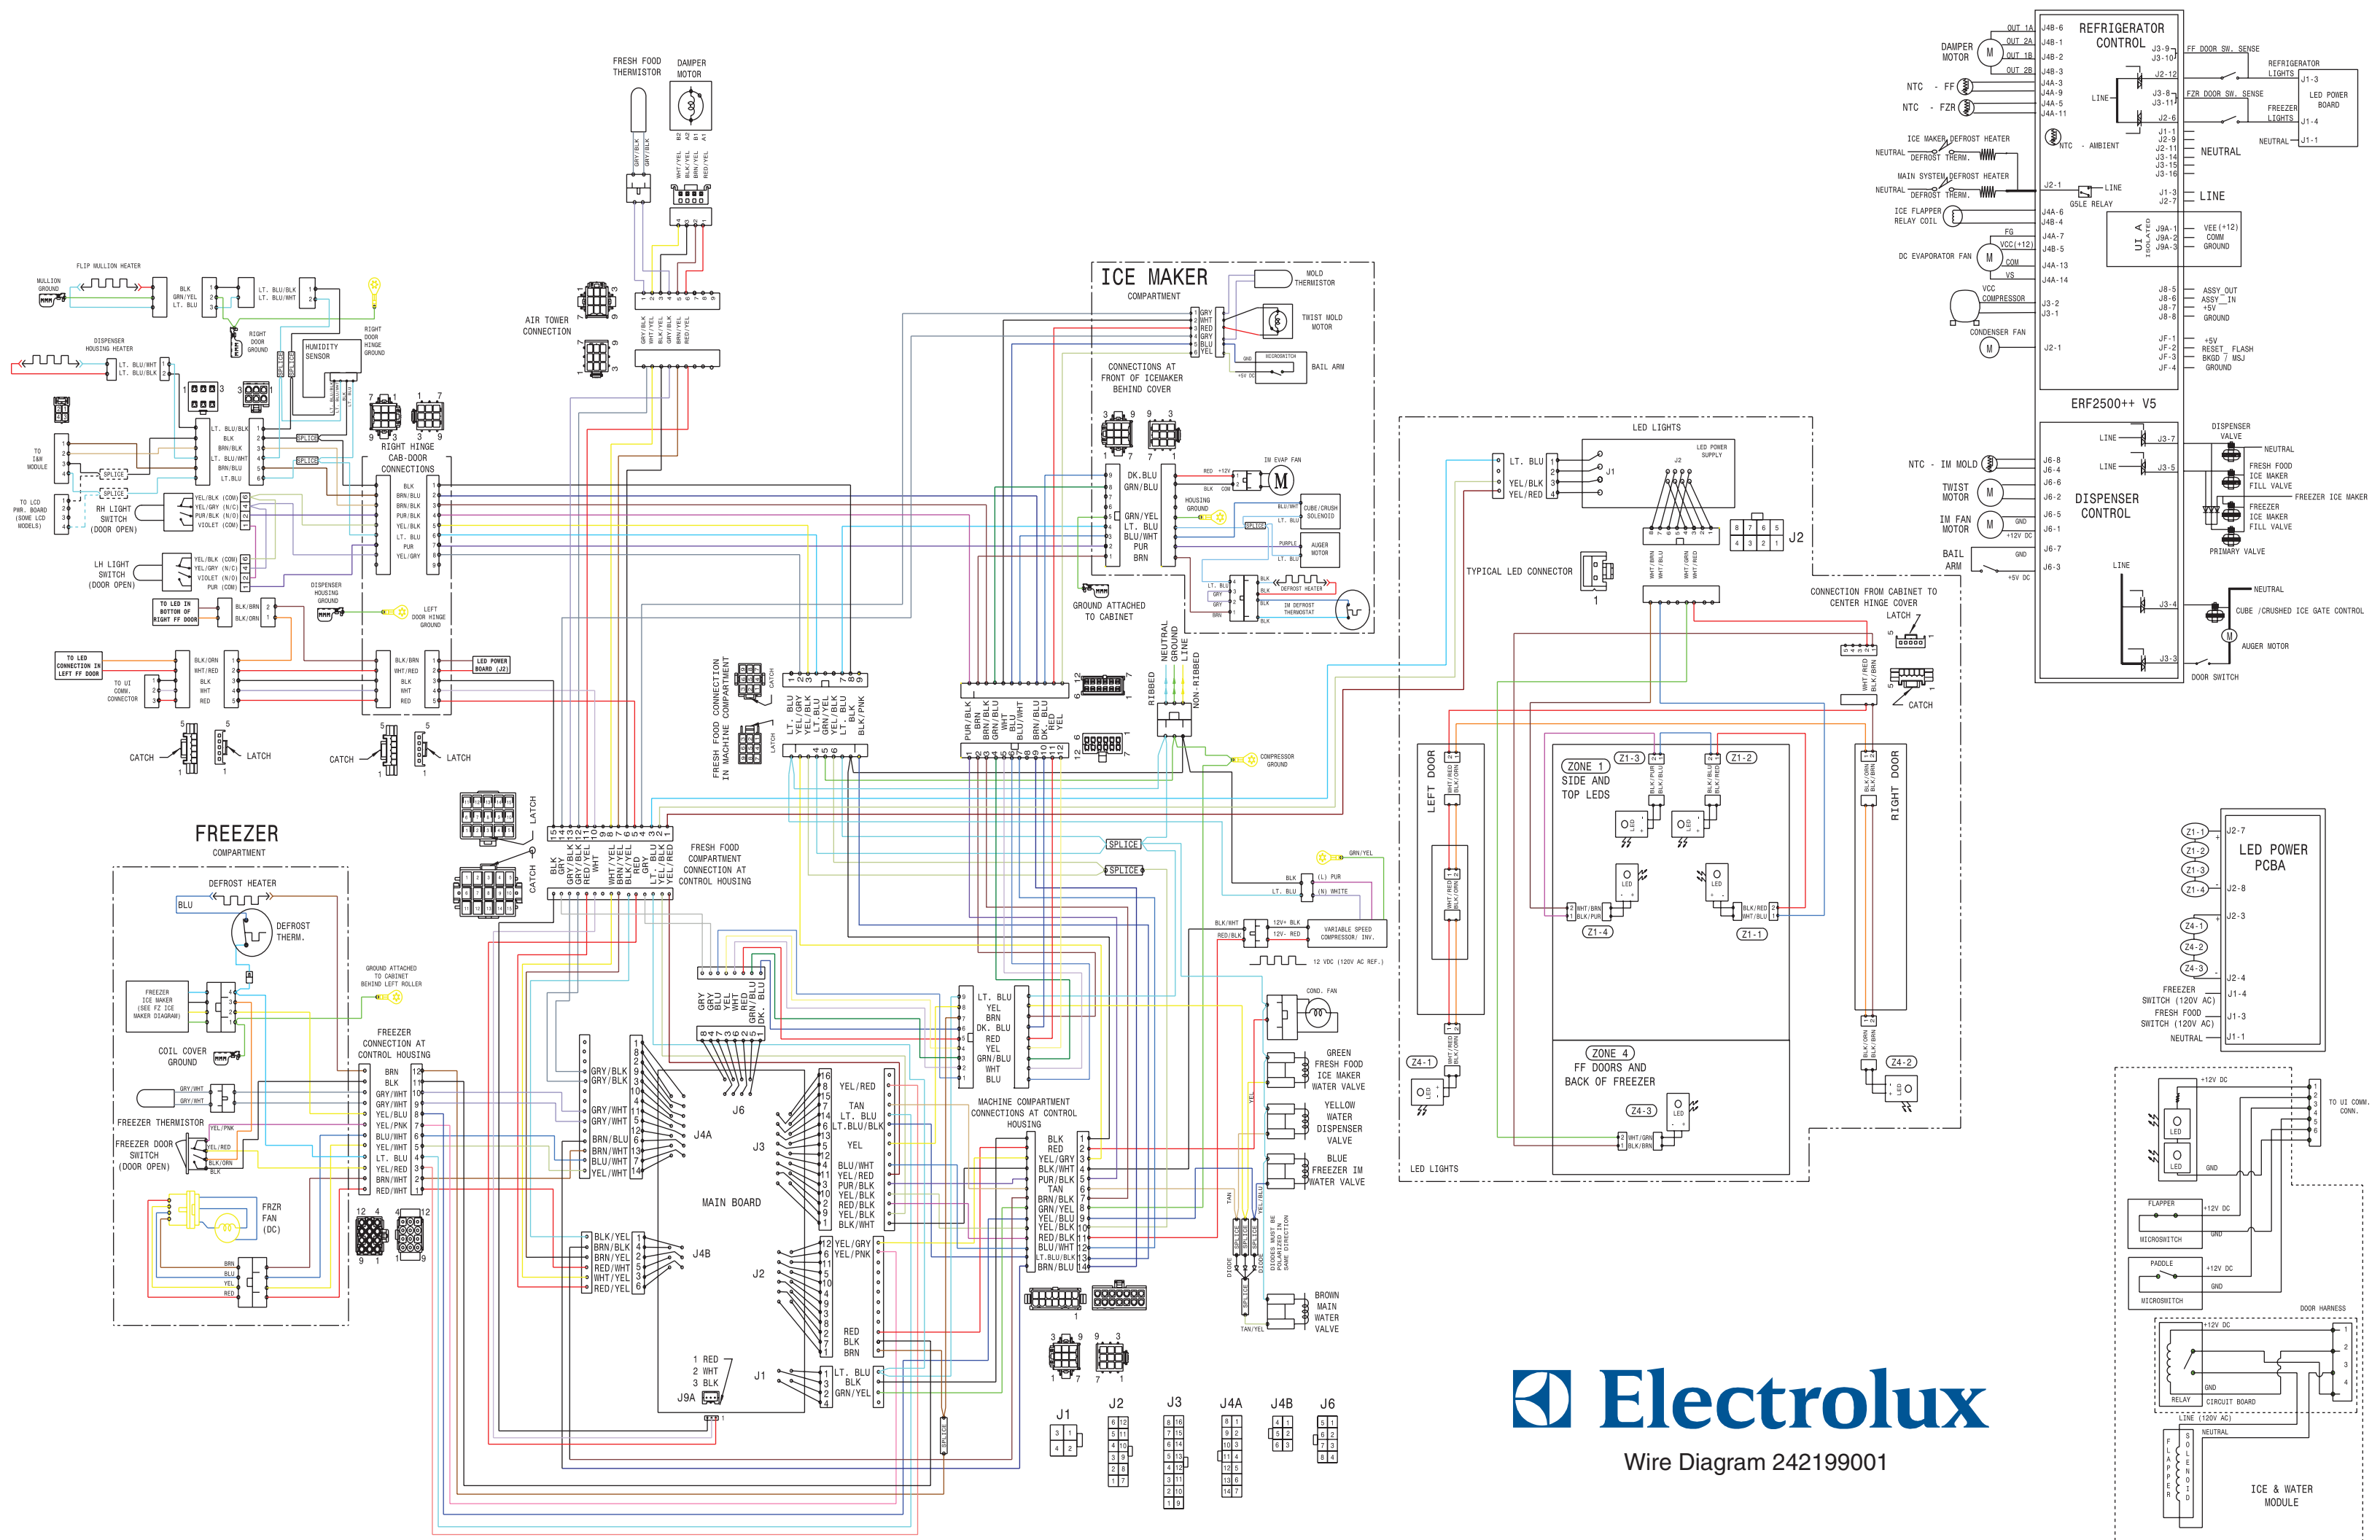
REFRIGERATOR CONTROL

DAMPER MOTOR
OUT 1A J4B-6
OUT 2A J4B-1
OUT 1B J4B-2
OUT 2B J4B-3
NTC - FF J4A-3
J4A-9
NTC - FZR J4A-5
J4A-11
J3-9
J3-10 FF DOOR SW. SENSE
J2-12
LINE
J3-8
J3-11 FZR DOOR SW. SENSE
J2-6
REFRIGERATOR LIGHTS
J1-3
LED POWER BOARD
FREEZER LIGHTS
J1-4
NEUTRAL J1-1
ICE MAKER DEFROST HEATER
NEUTRAL DEFROST THERM.
NTC - AMBIENT
J1-1 J2-9 J2-11 J3-14 J3-15 J3-16
NEUTRAL
MAIN SYSTEM DEFROST HEATER
NEUTRAL DEFROST THERM.
J2-1
LINE
G5LE RELAY
J1-3 J2-7
LINE
ICE FLAPPER RELAY COIL
J4A-6 J4B-4
UI A ISOLATED
J9A-1 J9A-2 J9A-3
VEE (+12) COMM GROUND
FG
VCC(+12)
J4A-7 J4B-5
DC EVAPORATOR FAN
COM
VS
J4A-13 J4A-14
VCC COMPRESSOR
J3-2 J3-1
CONDENSER FAN
J2-1
J8-5 J8-6 J8-7 J8-8
ASSY_OUT ASSY_IN +5V GROUND
JF-1 JF-2 JF-3 JF-4
+5V RESET, FLASH BKGD / MSJ GROUND
ERF2500++ V5

DISPENSER VALVE
LINE J3-7
NEUTRAL
LINE J3-5
FRESH FOOD ICE MAKER FILL VALVE
FREEZER ICE MAKER
FREEZER ICE MAKER FILL VALVE
PRIMARY VALVE
NTC - IM MOLD J6-8 J6-4
TWIST MOTOR J6-6 J6-2
DISPENSER CONTROL
IM FAN MOTOR J6-5 J6-1 GND +12V DC
BAIL ARM GND J6-7 +5V DC J6-3
LINE
NEUTRAL
J3-4 CUBE /CRUSHED ICE GATE CONTROL
AUGER MOTOR
J3-3
DOOR SWITCH

FRESH FOOD THERMISTOR
DAMPER MOTOR
GRY/BLK GRY/BLK
B2 A2 B1 A1
WHT/YEL BLK/YEL BRN/YEL RED/YEL
AIR TOWER CONNECTION
GRY/BLK WHT/YEL BLK/YEL GRY/BLK BRN/YEL RED/YEL

ICE MAKER
COMPARTMENT
MOLD THERMISTOR
GRY WHT RED GRY BLU YEL
TWIST MOLD MOTOR
MICROSWITCH
BAIL ARM
CONNECTIONS AT FRONT OF ICEMAKER BEHIND COVER
DK.BLU GRN/BLU
GRN/YEL LT. BLU BLU/WHT PUR BRN
IM EVAP FAN
RED +12V
BLK COM
HOUSING GROUND
CUBE/CRUSH SOLENOID
SPLICE
PURPLE
AUGER MOTOR
DEFROST HEATER
IM DEFROST THERMOSTAT
GROUND ATTACHED TO CABINET

FLIP MULLION HEATER
MULLION GROUND
BLK GRN/YEL LT. BLU
LT. BLU/BLK LT. BLU/WHT
RIGHT DOOR GROUND
HUMIDITY SENSOR
RIGHT DOOR HINGE GROUND
DISPENSER HOUSING HEATER
LT. BLU/WHT LT. BLU/BLK
TO I&M MODULE
TO LCD PWR. BOARD (SOME LCD MODELS)
SPLICE
LT. BLU/BLK BLK BRN/BLK LT. BLU/WHT BRN/BLU LT.BLU
RH LIGHT SWITCH (DOOR OPEN)
YEL/BLK (COM) YEL/GRY (N/C) PUR/BLK (N/O) VIOLET (COM)
LH LIGHT SWITCH (DOOR OPEN)
YEL/BLK (COM) YEL/GRY (N/C) VIOLET (N/O) PUR (COM)
RIGHT HINGE CAB-DOOR CONNECTIONS
BLK BRN/BLU BRN/BLK PUR/BLK YEL/BLK LT. BLU PUR YEL/GRY
DISPENSER HOUSING GROUND
TO LED IN BOTTOM OF RIGHT FF DOOR
BLK/BRN BLK/ORN
LEFT DOOR HINGE GROUND
TO LED CONNECTION IN LEFT FF DOOR
BLK/ORN WHT/RED BLK WHT RED
TO UI COMM. CONNECTOR
BLK/BRN WHT/RED BLK WHT RED
LED POWER BOARD (J2)
CATCH LATCH CATCH LATCH

FRESH FOOD CONNECTION IN MACHINE COMPARTMENT
LATCH
LT. BLU YEL/BLK YEL LT. BLU GRN/YEL YEL/BLK LT. BLU BLK BLK/PNK
PUR/BLK BRN BRN/BLK BRN/BLU WHT BLU/WHT BRN/BLU DK. BLU RED YEL
NEUTRAL GROUND LINE
RIBBED NON-RIBBED
COMPRESSOR GROUND

FREEZER COMPARTMENT
DEFROST HEATER
BLU
DEFROST THERM.
FREEZER ICE MAKER (SEE FZ ICE MAKER DIAGRAM)
COIL COVER GROUND
GRY/WHT GRY/WHT
FREEZER THERMISTOR
YEL/PNK
FREEZER DOOR SWITCH (DOOR OPEN)
YEL/RED BLK/ORN BLK
FRZR FAN (DC)
BRN BLU YEL RED
GROUND ATTACHED TO CABINET BEHIND LEFT ROLLER
FREEZER CONNECTION AT CONTROL HOUSING
BRN BLK GRY/WHT GRY/WHT YEL/BLU YEL/PNK BLU/WHT YEL/WHT LT. BLU YEL/RED BRN/WHT RED/WHT

BLK GRY GRY/BLK GRY/BLK RED/YEL WHT WHT/YEL BRN/YEL BLK/YEL RED GRY LT. BLU YEL/BLK YEL/RED
FRESH FOOD COMPARTMENT CONNECTION AT CONTROL HOUSING
GRY GRY BLU YEL WHT GRN/BLU DK. BLU
LT. BLU YEL BRN DK. BLU RED YEL GRN/BLU WHT BLU
GRY/BLK GRY/BLK GRY/WHT GRY/WHT BRN/BLU BRN/WHT BLU/WHT YEL/WHT
J4A J6 J3
YEL/RED TAN LT. BLU LT.BLU/BLK YEL BLU/WHT YEL/RED PUR/BLK YEL/BLK RED/BLK YEL/BLK BLK/WHT
MAIN BOARD
BLK/YEL BRN/BLK BRN/YEL RED/WHT WHT/YEL RED/YEL J4B
J2 YEL/GRY YEL/PNK
RED BLK BRN
1 RED 2 WHT 3 BLK J9A
J1 LT. BLU BLK GRN/YEL
MACHINE COMPARTMENT CONNECTIONS AT CONTROL HOUSING
BLK RED YEL/GRY BLK/WHT PUR/BLK TAN BRN/BLK GRN/YEL YEL/BLU YEL/BLK RED/BLK BLU/WHT LT.BLU/BLK BRN/BLU
SPLICE SPLICE
GRN/YEL
BLK (L) PUR
LT. BLU (N) WHITE
BLK/WHT 12V+ BLK
RED/BLK 12V- RED
VARIABLE SPEED COMPRESSOR/ INV.
12 VDC (120V AC REF.)
COND. FAN
GREEN FRESH FOOD ICE MAKER WATER VALVE
YELLOW WATER DISPENSER VALVE
BLUE FREEZER IM WATER VALVE
BROWN MAIN WATER VALVE
DIODE
DIODES MUST BE POLARIZED IN SAME DIRECTION
TAN/YEL
J1 J2 J3 J4A J4B J6

LED LIGHTS
LT. BLU YEL/BLK YEL/RED
LED POWER SUPPLY
J2
TYPICAL LED CONNECTOR
J2
LEFT DOOR
ZONE 1 SIDE AND TOP LEDS
Z1-3 Z1-2
Z1-4 Z1-1
WHT/BRN BLK/PUR BLK/RED WHT/BLU
ZONE 4 FF DOORS AND BACK OF FREEZER
Z4-3
Z4-1 Z4-2
RIGHT DOOR
CONNECTION FROM CABINET TO CENTER HINGE COVER
LATCH CATCH
LED LIGHTS

LED POWER PCBA
Z1-1 Z1-2 Z1-3 Z1-4 Z4-1 Z4-2 Z4-3
J2-7 J2-8 J2-3 J2-4 J1-4 J1-3 J1-1
FREEZER SWITCH (120V AC)
FRESH FOOD SWITCH (120V AC)
NEUTRAL

+12V DC
TO UI COMM. CONN.
LED GND
FLAPPER MICROSWITCH +12V DC GND
PADDLE MICROSWITCH +12V DC GND
DOOR HARNESS
RELAY CIRCUIT BOARD +12V DC GND
LINE (120V AC) NEUTRAL
FLAPPER SOLENOID
ICE & WATER MODULE

Electrolux
Wire Diagram 242199001